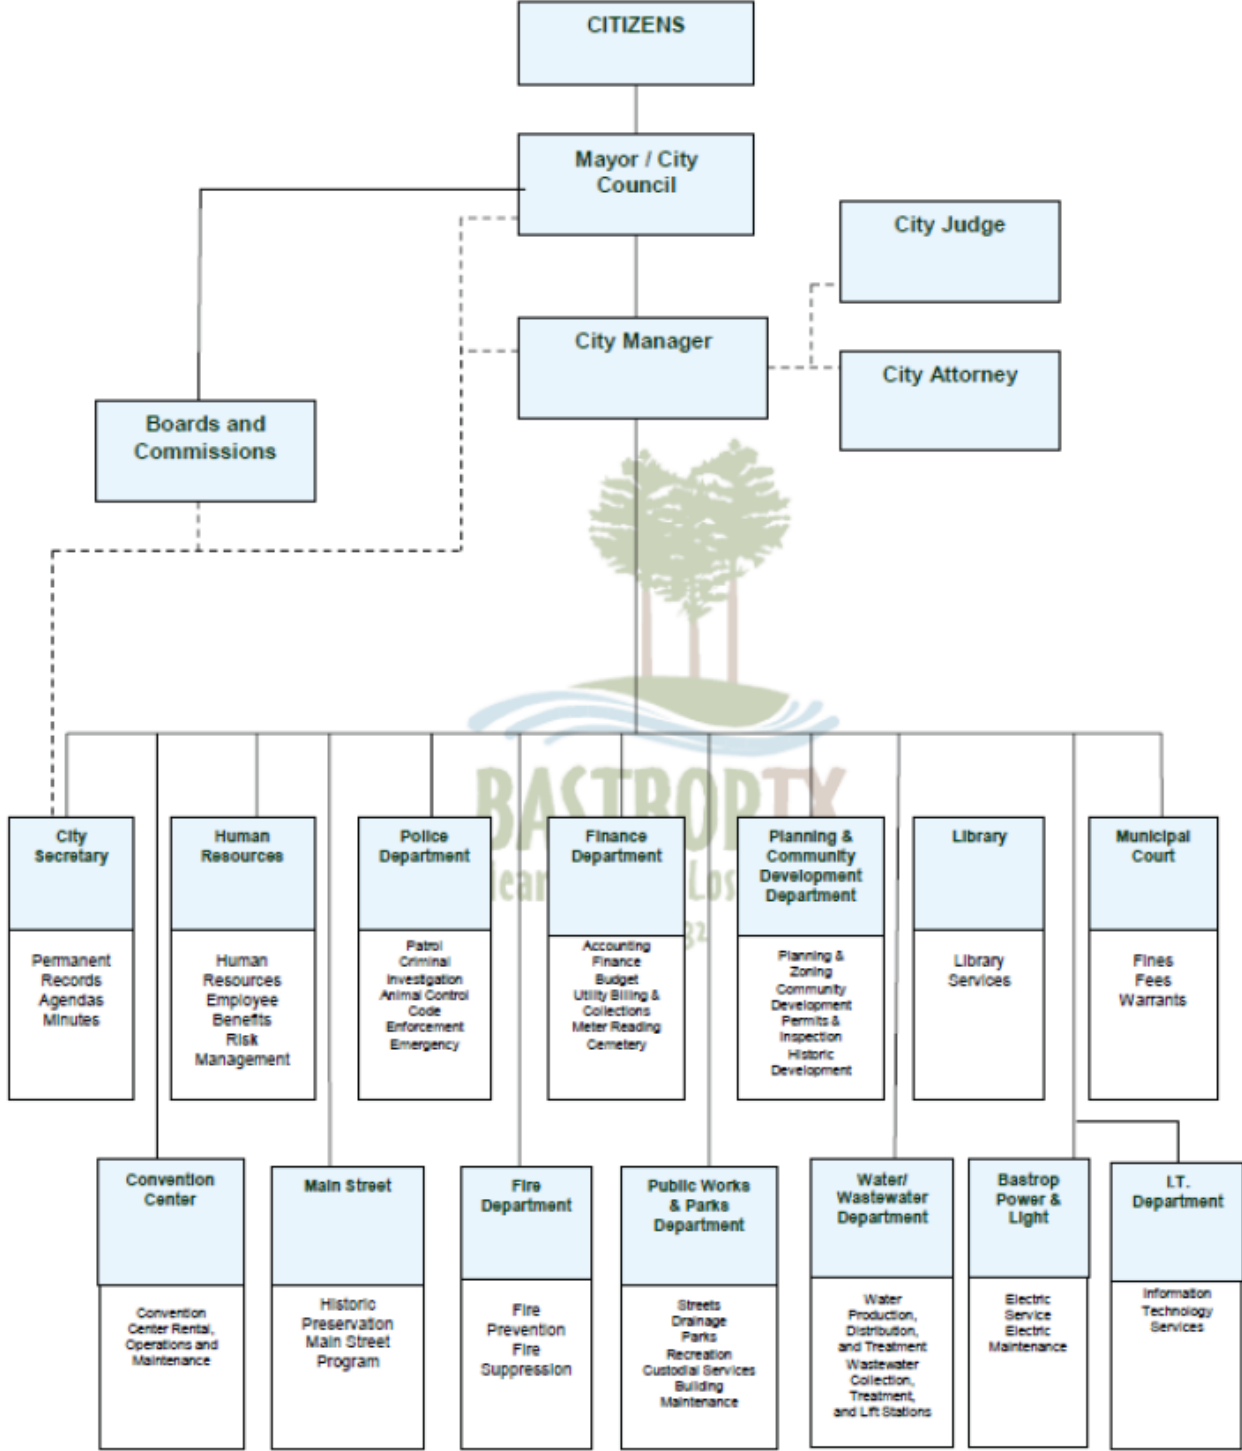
CITIZENS

Mayor / City Council

City Judge

City Manager

City Attorney

Boards and Commissions

BASTROP TX
Heart of the Lost Pines
1832

City Secretary
Permanent Records
Agendas
Minutes

Human Resources
Human Resources
Employee Benefits
Risk Management

Police Department
Patrol
Criminal Investigation
Animal Control
Code Enforcement
Emergency

Finance Department
Accounting
Finance
Budget
Utility Billing & Collections
Meter Reading
Cemetery

Planning & Community Development Department
Planning & Zoning
Community Development
Permits & Inspection
Historic Development

Library
Library Services

Municipal Court
Fines
Fees
Warrants

Convention Center
Convention Center Rental, Operations and Maintenance

Main Street
Historic Preservation
Main Street Program

Fire Department
Fire Prevention
Fire Suppression

Public Works & Parks Department
Streets
Drainage
Parks
Recreation
Custodial Services
Building Maintenance

Water/ Wastewater Department
Water Production, Distribution, and Treatment
Wastewater Collection, Treatment, and Lift Stations

Bastrop Power & Light
Electric Service
Electric Maintenance

I.T. Department
Information Technology Services